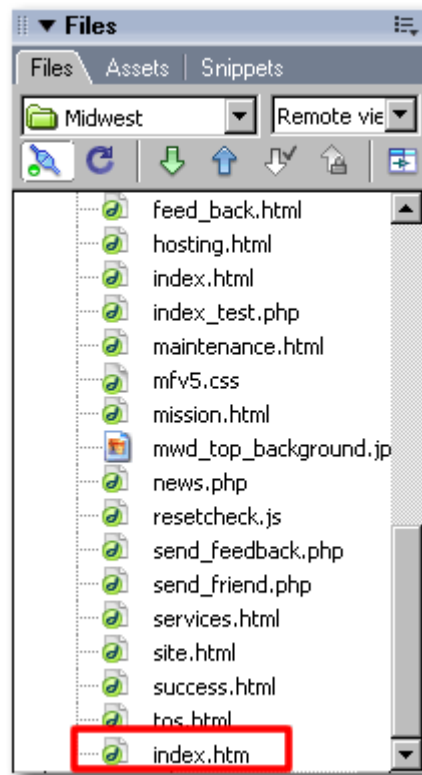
▼ Files

Files Assets Snippets

Midwest

Remote vie

feed_back.html
hosting.html
index.html
index_test.php
maintenance.html
mfv5.css
mission.html
mwd_top_background.jp
news.php
resetcheck.js
send_feedback.php
send_friend.php
services.html
site.html
success.html
tos.html
index.htm